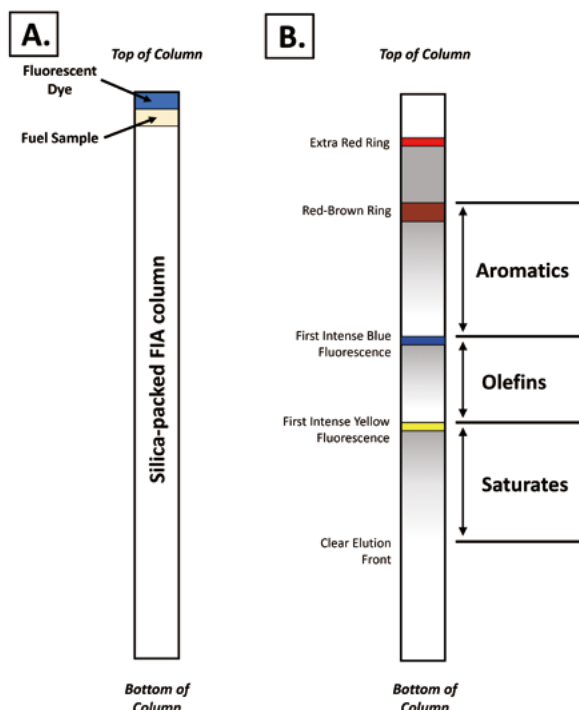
A.

Top of Column

Fluorescent Dye

Fuel Sample

Silica-packed FIA column

Bottom of Column

B.

Top of Column

Extra Red Ring

Red-Brown Ring

Aromatics

First Intense Blue Fluorescence

Olefins

First Intense Yellow Fluorescence

Saturates

Clear Elution Front

Bottom of Column